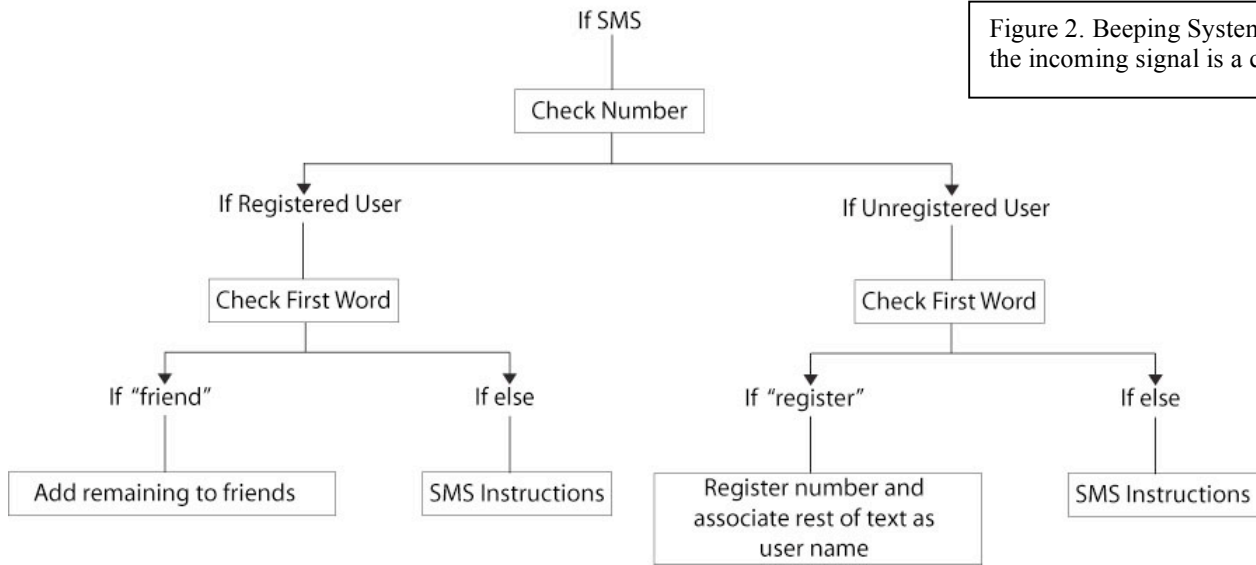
Figure 2. Beeping System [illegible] the incoming signal is a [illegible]

If SMS

Check Number

If Registered User

Check First Word

If "friend"

Add remaining to friends

If else

SMS Instructions

If Unregistered User

Check First Word

If "register"

Register number and associate rest of text as user name

If else

SMS Instructions